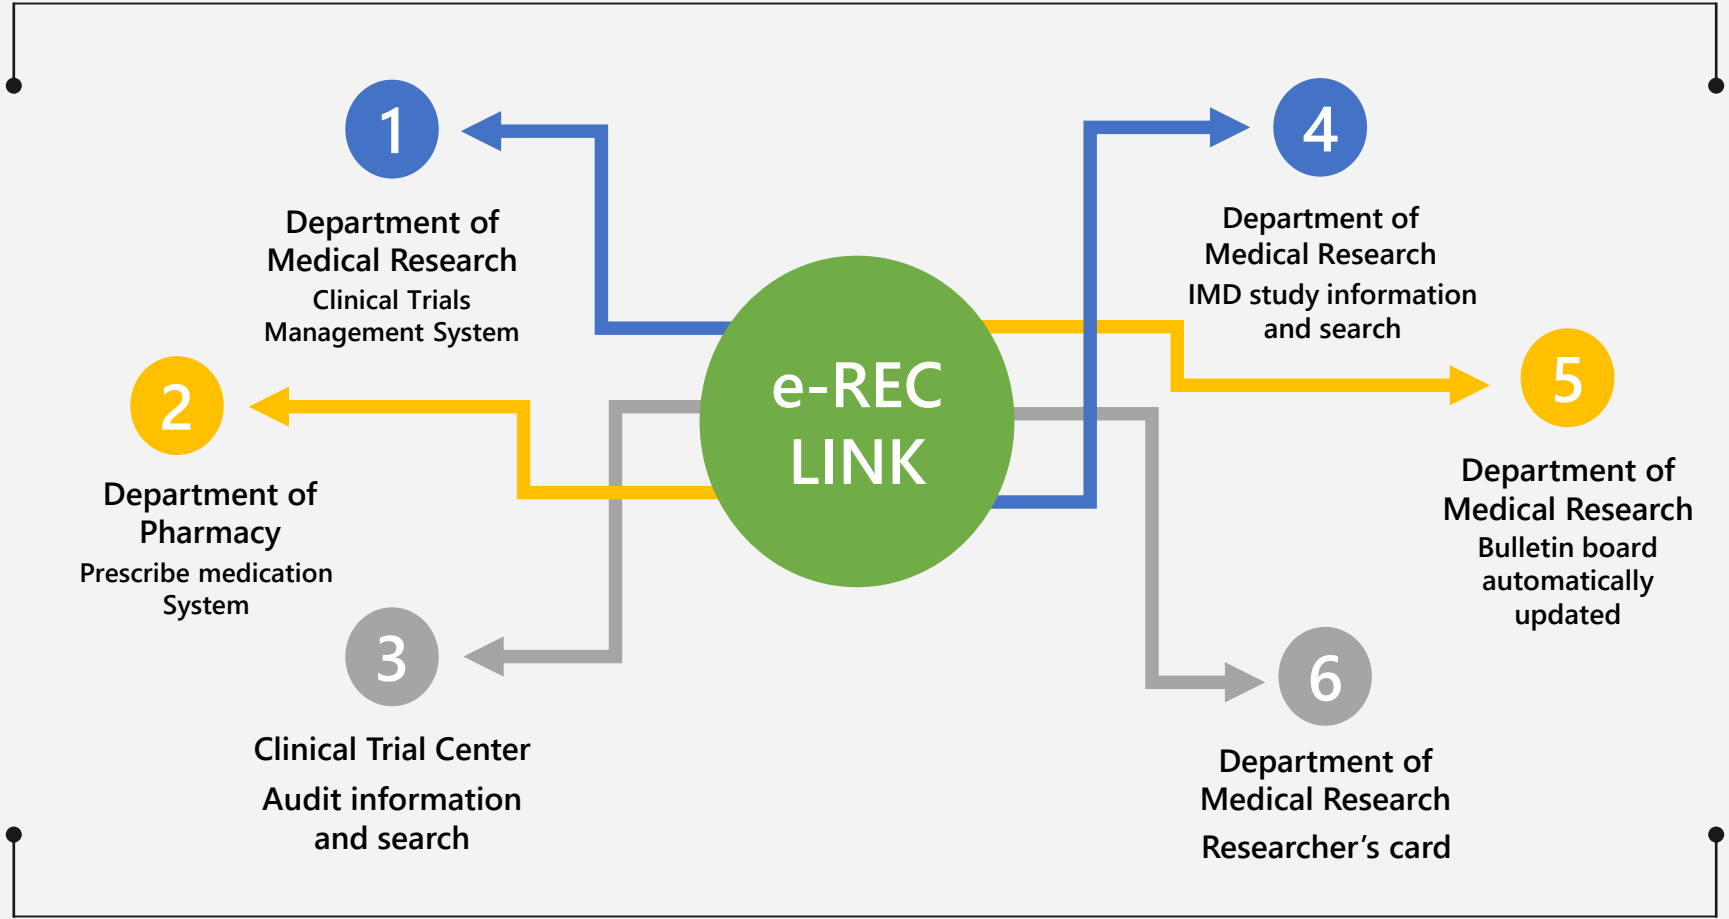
1

Department of Medical Research
Clinical Trials Management System

2

Department of Pharmacy
Prescribe medication System

3

Clinical Trial Center
Audit information and search

e-REC LINK

4

Department of Medical Research
IMD study information and search

5

Department of Medical Research
Bulletin board automatically updated

6

Department of Medical Research
Researcher's card